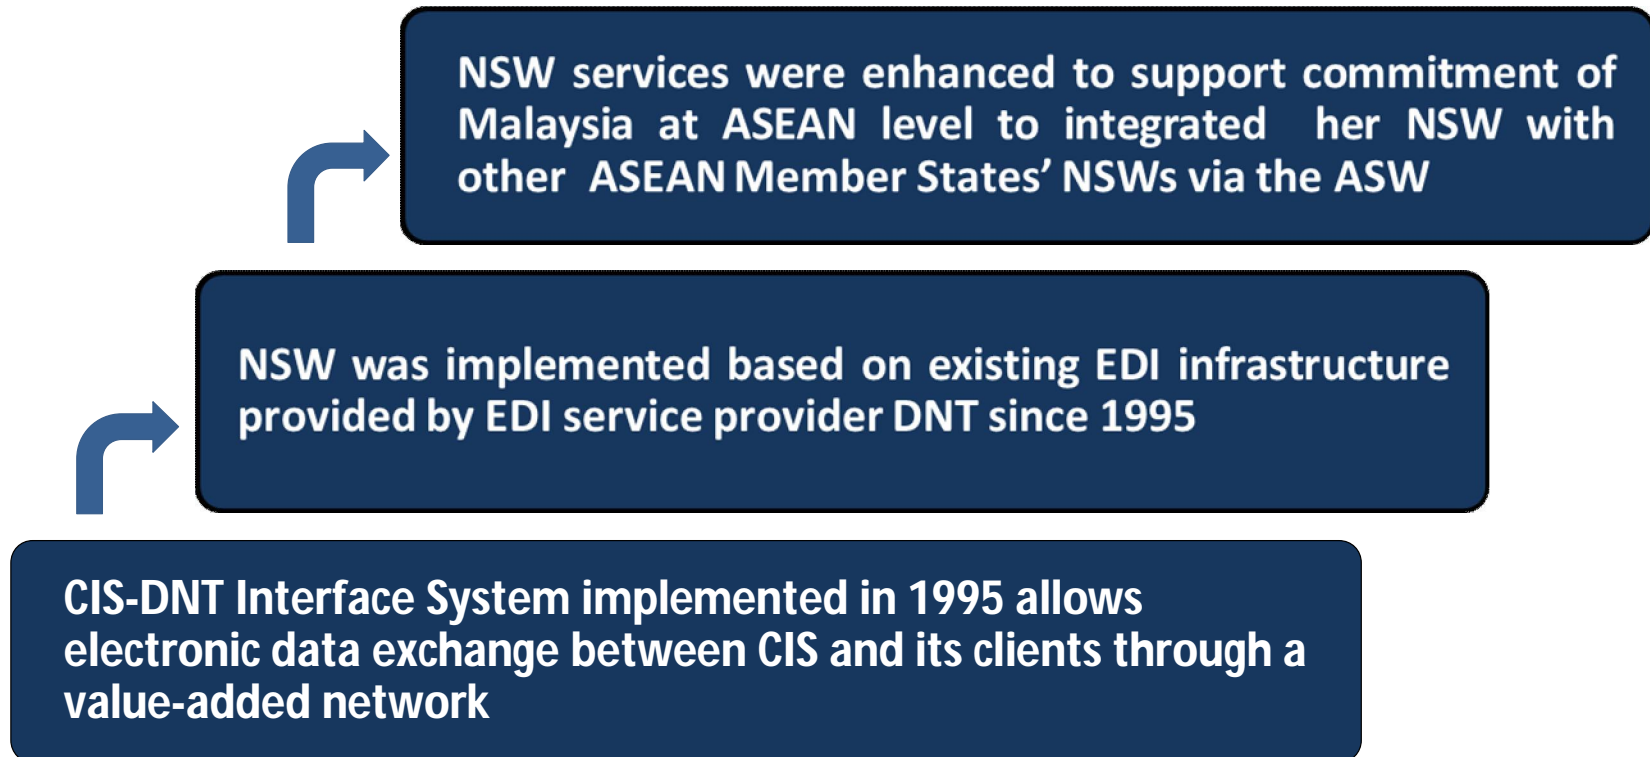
NSW services were enhanced to support commitment of Malaysia at ASEAN level to integrated her NSW with other ASEAN Member States' NSWs via the ASW

NSW was implemented based on existing EDI infrastructure provided by EDI service provider DNT since 1995

CIS-DNT Interface System implemented in 1995 allows electronic data exchange between CIS and its clients through a value-added network